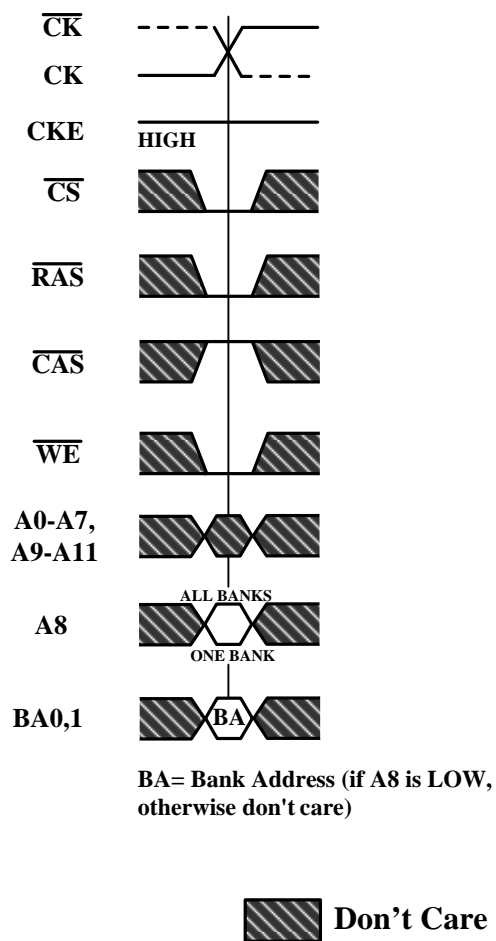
$\overline{CK}$

CK

CKE

HIGH

$\overline{CS}$

$\overline{RAS}$

$\overline{CAS}$

$\overline{WE}$

A0-A7, A9-A11

ALL BANKS

A8

ONE BANK

BA0,1

BA

BA= Bank Address (if A8 is LOW, otherwise don't care)

Don’t Care